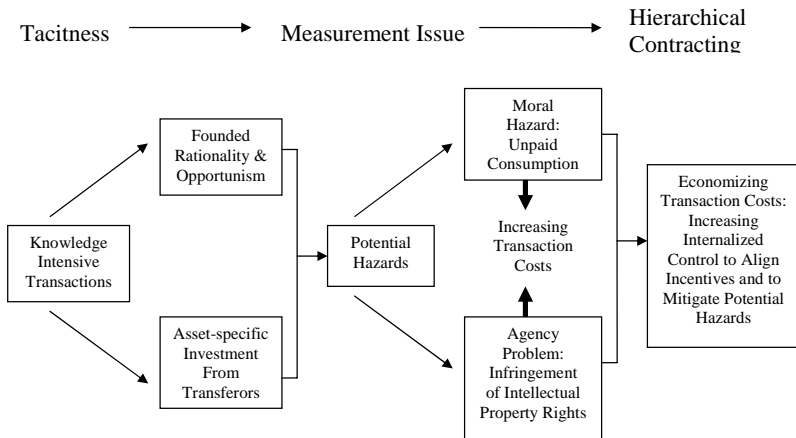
Tacitness

Measurement Issue

Hierarchical Contracting

Knowledge Intensive Transactions

Founded Rationality & Opportunism

Asset-specific Investment From Transferors

Potential Hazards

Moral Hazard: Unpaid Consumption

Increasing Transaction Costs

Agency Problem: Infringement of Intellectual Property Rights

Economizing Transaction Costs: Increasing Internalized Control to Align Incentives and to Mitigate Potential Hazards